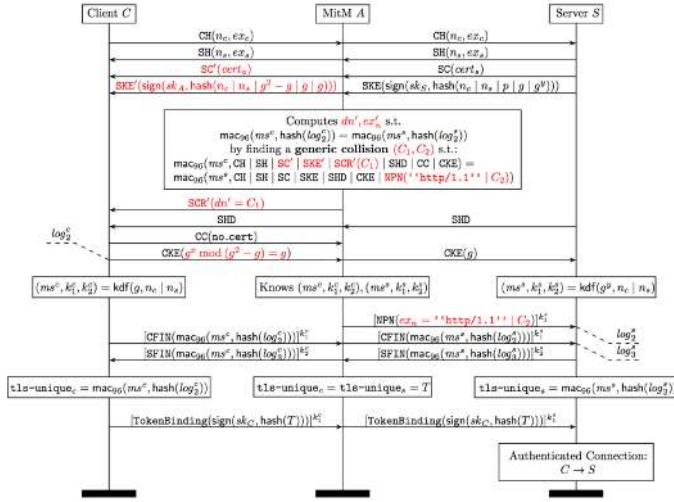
Client $C$

MitM $A$

Server $S$

$\mathsf{CH}(n_c, ex_c)$

$\mathsf{CH}(n_c, ex_c)$

$\mathsf{SH}(n_s, ex_s)$

$\mathsf{SH}(n_s, ex_s)$

$\mathsf{SC}'(cert_a)$

$\mathsf{SC}(cert_s)$

$\mathsf{SKE}'(\mathsf{sign}(sk_A, \mathsf{hash}(n_c \mid n_s \mid g^2 - g \mid g \mid g)))$

$\mathsf{SKE}(\mathsf{sign}(sk_S, \mathsf{hash}(n_c \mid n_s \mid p \mid g \mid g^y)))$

Computes $dn', ex'_n$ s.t. $\mathsf{mac}_{96}(ms^c, \mathsf{hash}(log_2^c)) = \mathsf{mac}_{96}(ms^s, \mathsf{hash}(log_2^s))$ by finding a **generic collision** $(C_1, C_2)$ s.t.: $\mathsf{mac}_{96}(ms^c, \mathsf{CH} \mid \mathsf{SH} \mid \mathsf{SC}' \mid \mathsf{SKE}' \mid \mathsf{SCR}'(C_1) \mid \mathsf{SHD} \mid \mathsf{CC} \mid \mathsf{CKE}) =$ $\mathsf{mac}_{96}(ms^s, \mathsf{CH} \mid \mathsf{SH} \mid \mathsf{SC} \mid \mathsf{SKE} \mid \mathsf{SHD} \mid \mathsf{CKE} \mid \mathsf{NPN}(\text{``http/1.1''} \mid C_2))$

$\mathsf{SCR}'(dn' = C_1)$

SHD

SHD

$log_2^c$

$\mathsf{CC}(\mathsf{no.cert})$

$\mathsf{CKE}(g^x \bmod (g^2 - g) = g)$

$\mathsf{CKE}(g)$

$(ms^c, k_1^c, k_2^c) = \mathsf{kdf}(g, n_c \mid n_s)$

Knows $(ms^c, k_1^c, k_2^c), (ms^s, k_1^s, k_2^s)$

$(ms^s, k_1^s, k_2^s) = \mathsf{kdf}(g^y, n_c \mid n_s)$

$[\mathsf{NPN}(ex_n = \text{``http/1.1''} \mid C_2)]^{k_1^s}$

$log_2^s$

$[\mathsf{CFIN}(\mathsf{mac}_{96}(ms^c, \mathsf{hash}(log_2^c)))]^{k_1^c}$

$[\mathsf{CFIN}(\mathsf{mac}_{96}(ms^s, \mathsf{hash}(log_2^s)))]^{k_1^s}$

$log_3^s$

$[\mathsf{SFIN}(\mathsf{mac}_{96}(ms^c, \mathsf{hash}(log_3^c)))]^{k_2^c}$

$[\mathsf{SFIN}(\mathsf{mac}_{96}(ms^s, \mathsf{hash}(log_3^s)))]^{k_2^s}$

$\mathtt{tls\text{-}unique}_c = \mathsf{mac}_{96}(ms^c, \mathsf{hash}(log_2^c))$

$\mathtt{tls\text{-}unique}_c = \mathtt{tls\text{-}unique}_s = T$

$\mathtt{tls\text{-}unique}_s = \mathsf{mac}_{96}(ms^s, \mathsf{hash}(log_2^s))$

$[\mathsf{TokenBinding}(\mathsf{sign}(sk_C, \mathsf{hash}(T)))]^{k_1^c}$

$[\mathsf{TokenBinding}(\mathsf{sign}(sk_C, \mathsf{hash}(T)))]^{k_1^s}$

Authenticated Connection: $C \to S$